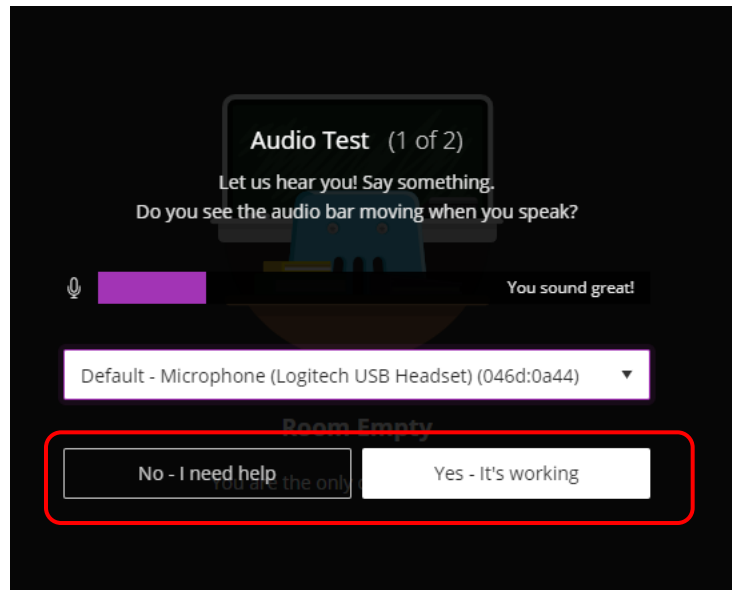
Audio Test (1 of 2)

Let us hear you! Say something.
Do you see the audio bar moving when you speak?

You sound great!

Default - Microphone (Logitech USB Headset) (046d:0a44)

Room Empty

No - I need help

You are the only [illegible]

Yes - It's working